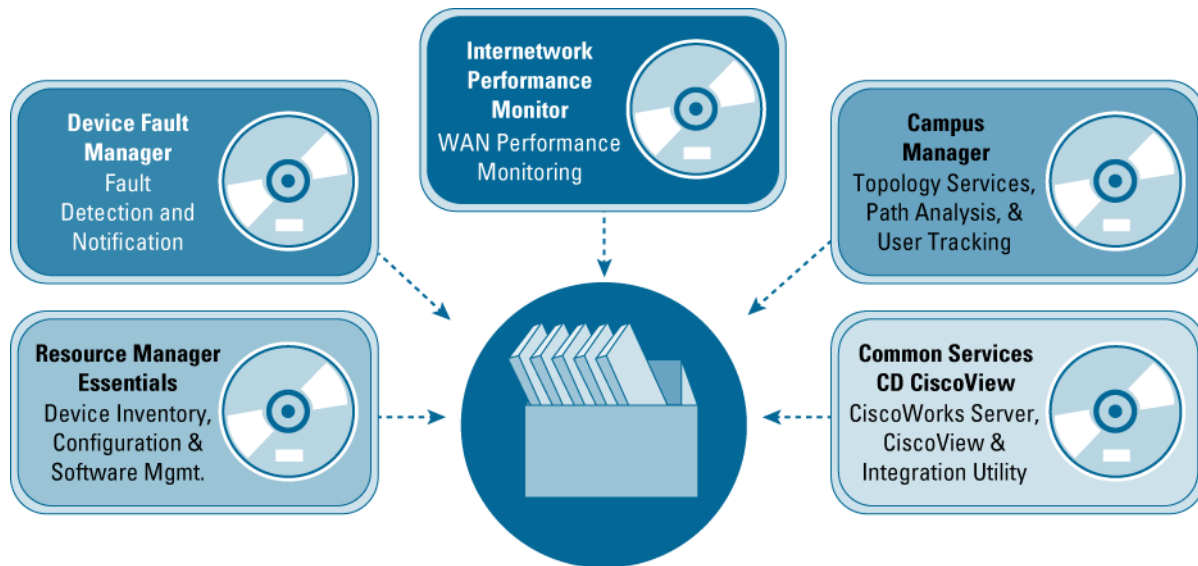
Device Fault Manager
Fault Detection and Notification

Internetwork Performance Monitor
WAN Performance Monitoring

Campus Manager
Topology Services, Path Analysis, & User Tracking

Resource Manager Essentials
Device Inventory, Configuration & Software Mgmt.

Common Services CD CiscoView
CiscoWorks Server, CiscoView & Integration Utility